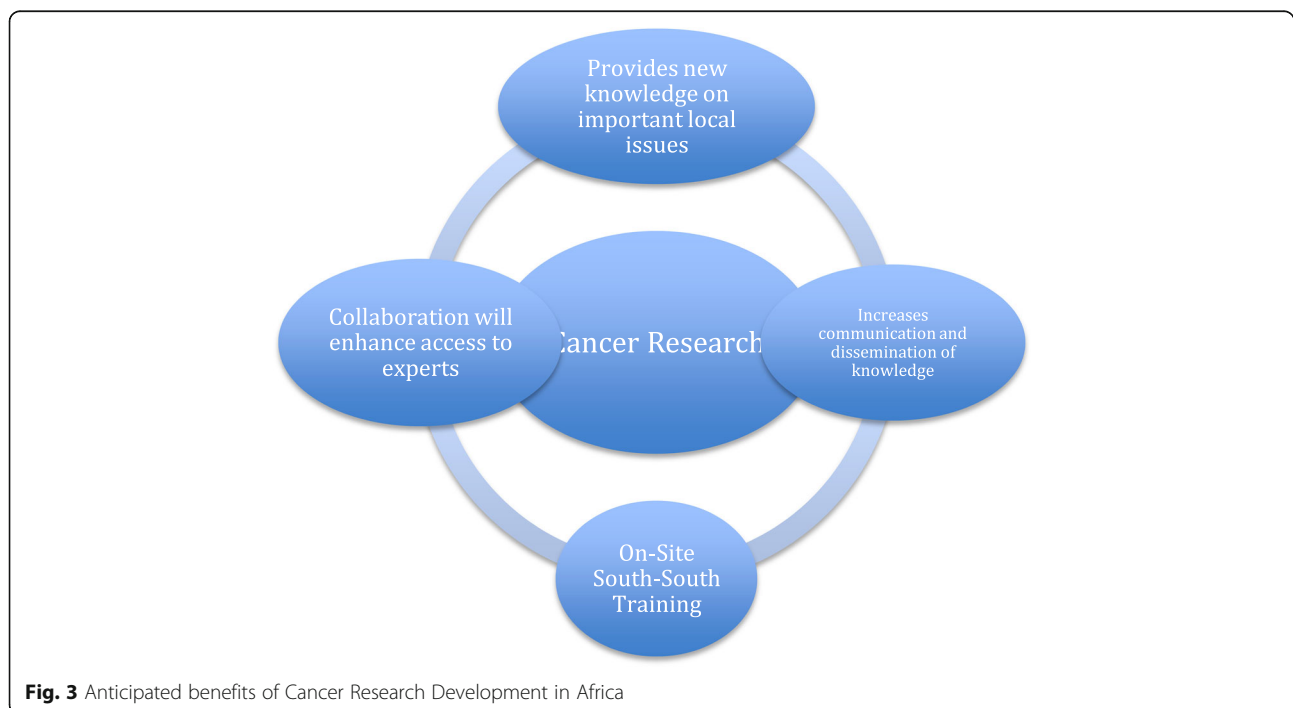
Provides new knowledge on important local issues

Collaboration will enhance access to experts

Cancer Research

Increases communication and dissemination of knowledge

On-Site South-South Training

**Fig. 3** Anticipated benefits of Cancer Research Development in Africa